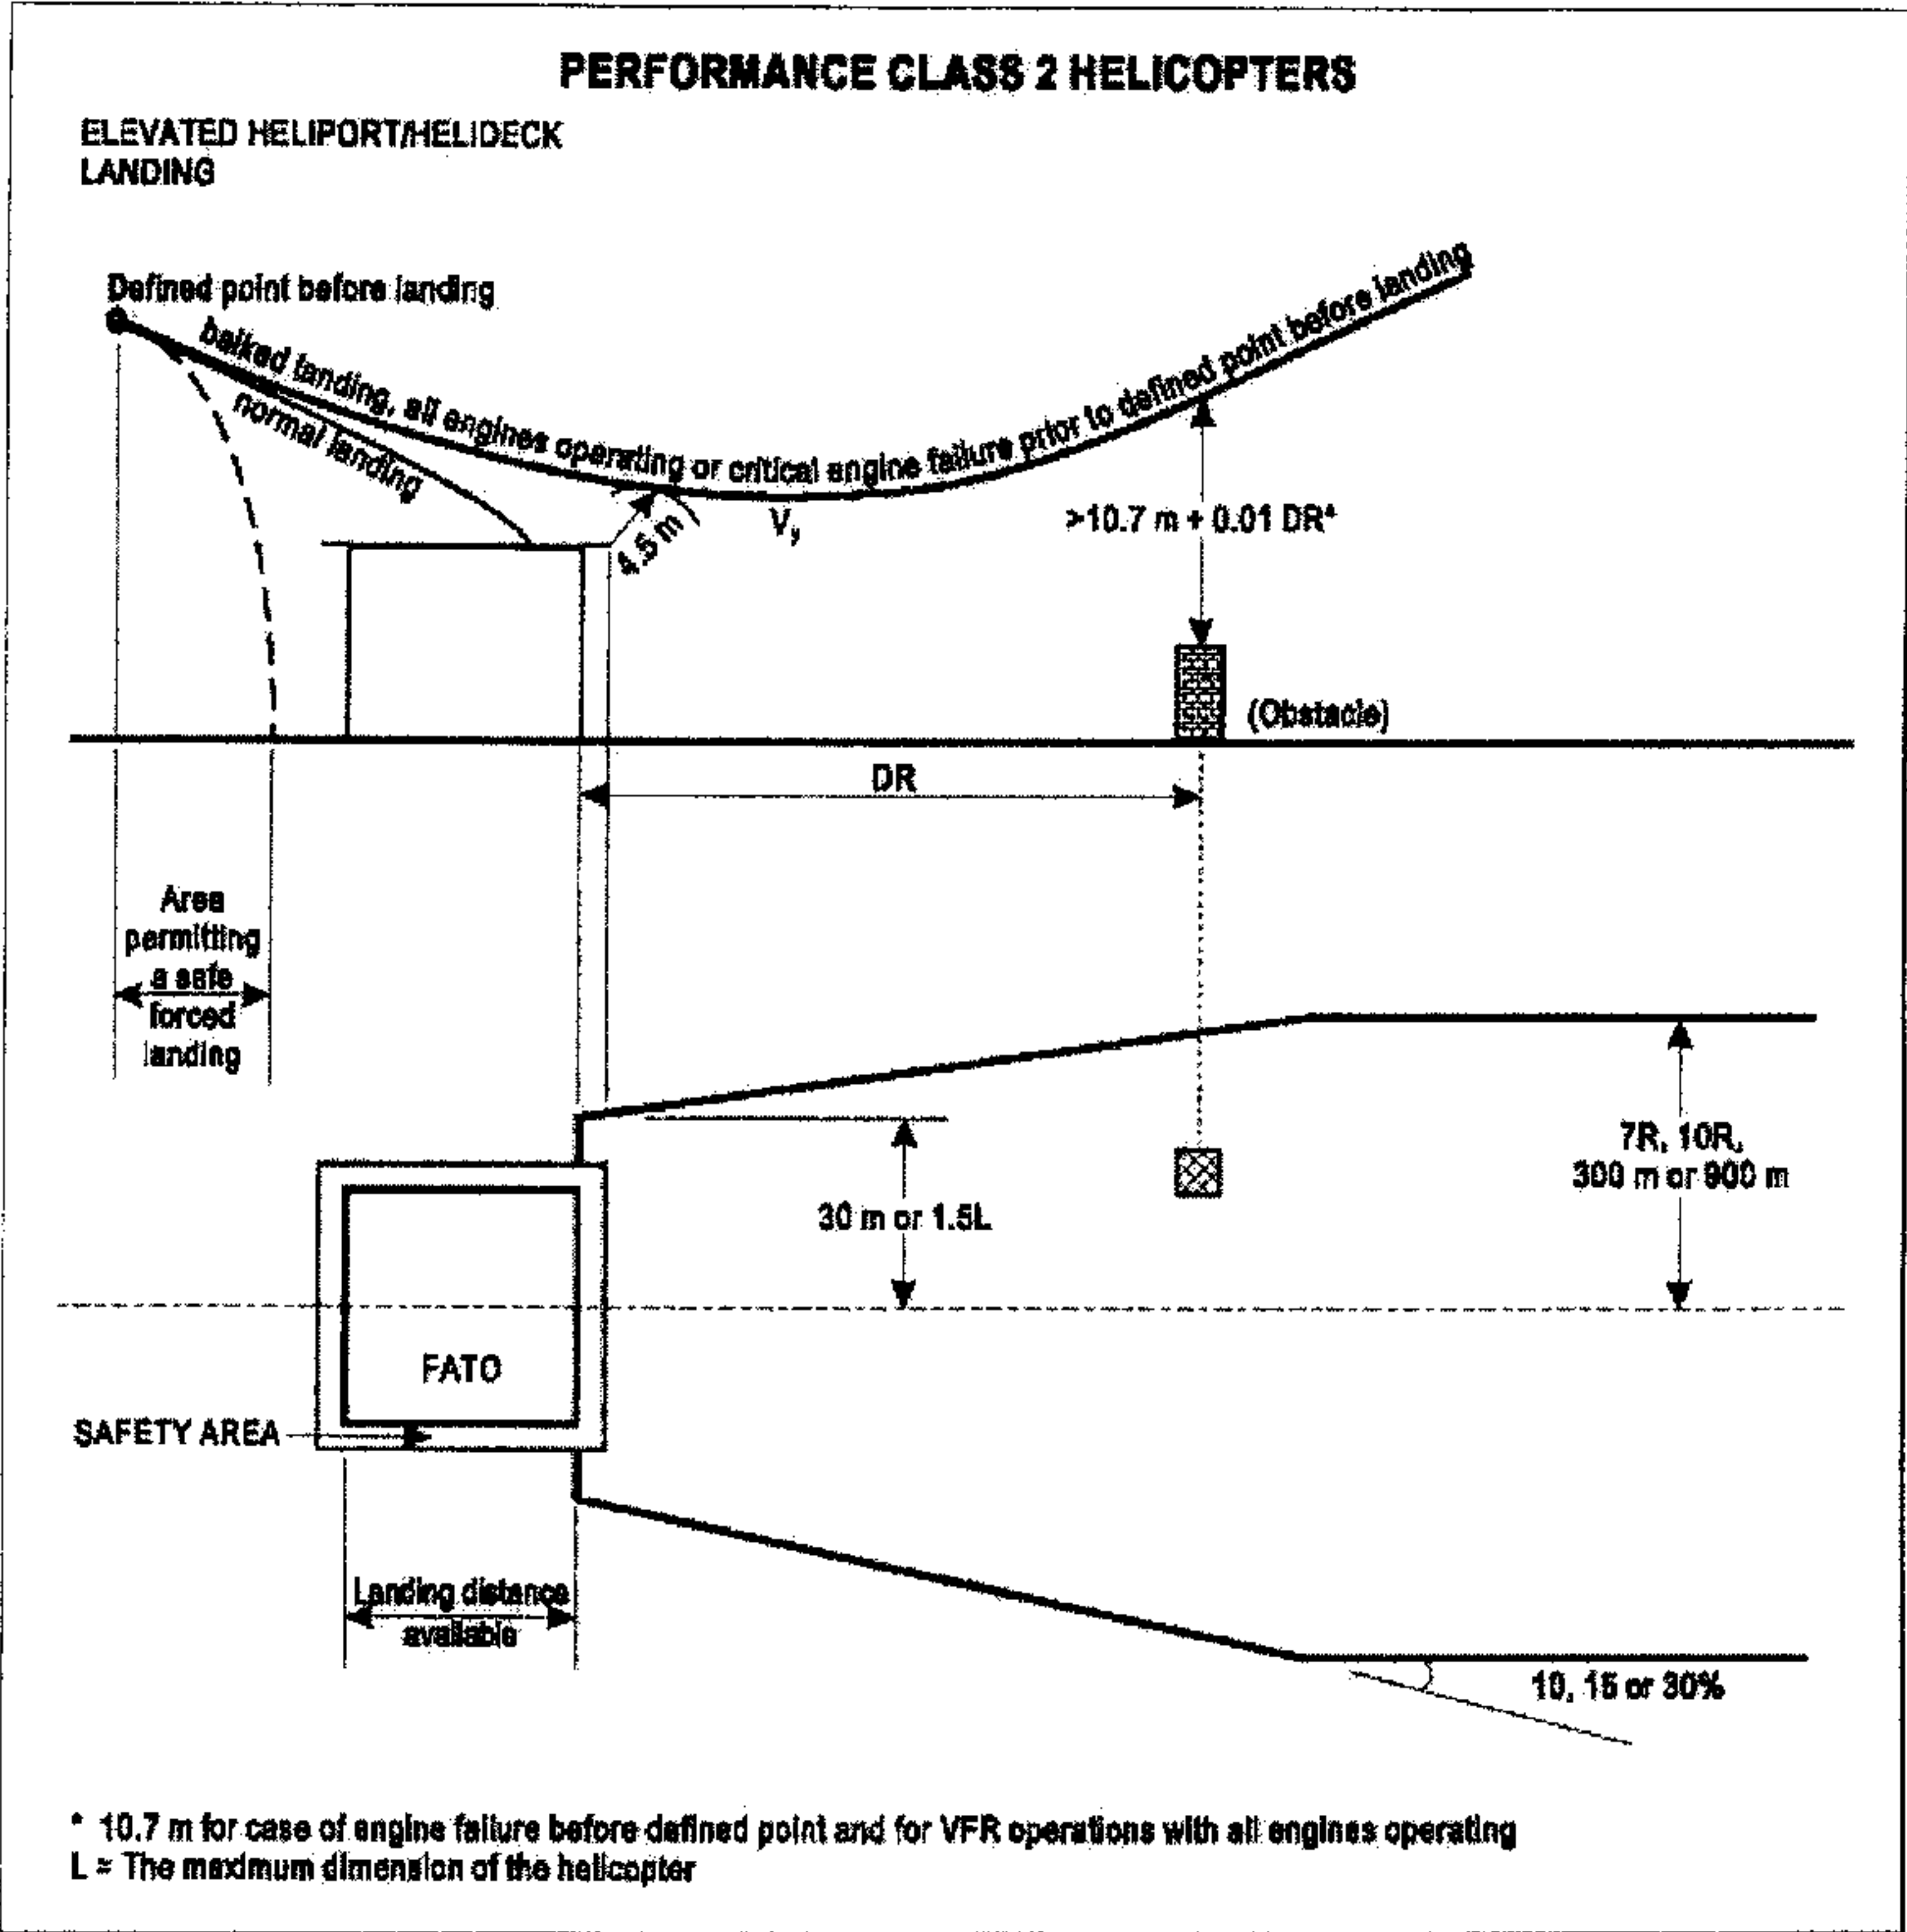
PERFORMANCE CLASS 2 HELICOPTERS

ELEVATED HELIPORT/HELIDECK
LANDING

Defined point before landing

balked landing, all engines operating or critical engine failure prior to defined point before landing

normal landing

4.5 m

$V_y$

>10.7 m + 0.01 DR*

(Obstacle)

DR

Area permitting a safe forced landing

30 m or 1.5L

7R, 10R, 300 m or 900 m

FATO

SAFETY AREA

Landing distance available

10, 15 or 30%

* 10.7 m for case of engine failure before defined point and for VFR operations with all engines operating
L = The maximum dimension of the helicopter